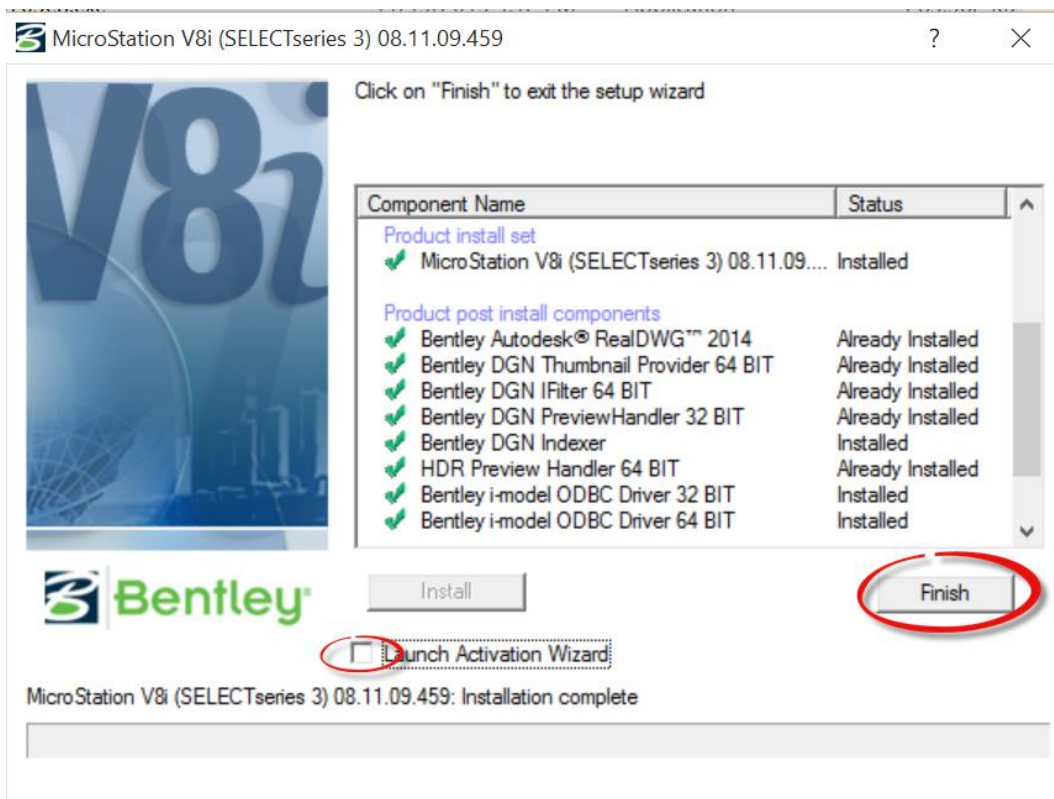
MicroStation V8i (SELECTseries 3) 08.11.09.459

?

V8i

Click on "Finish" to exit the setup wizard

| Component Name | Status |
|---|---|
| Product install set | |
| MicroStation V8i (SELECTseries 3) 08.11.09.... | Installed |
| Product post install components | |
| Bentley Autodesk® RealDWG™ 2014 | Already Installed |
| Bentley DGN Thumbnail Provider 64 BIT | Already Installed |
| Bentley DGN IFilter 64 BIT | Already Installed |
| Bentley DGN PreviewHandler 32 BIT | Already Installed |
| Bentley DGN Indexer | Installed |
| HDR Preview Handler 64 BIT | Already Installed |
| Bentley i-model ODBC Driver 32 BIT | Installed |
| Bentley i-model ODBC Driver 64 BIT | Installed |

Bentley®

Install

Finish

Launch Activation Wizard

MicroStation V8i (SELECTseries 3) 08.11.09.459: Installation complete